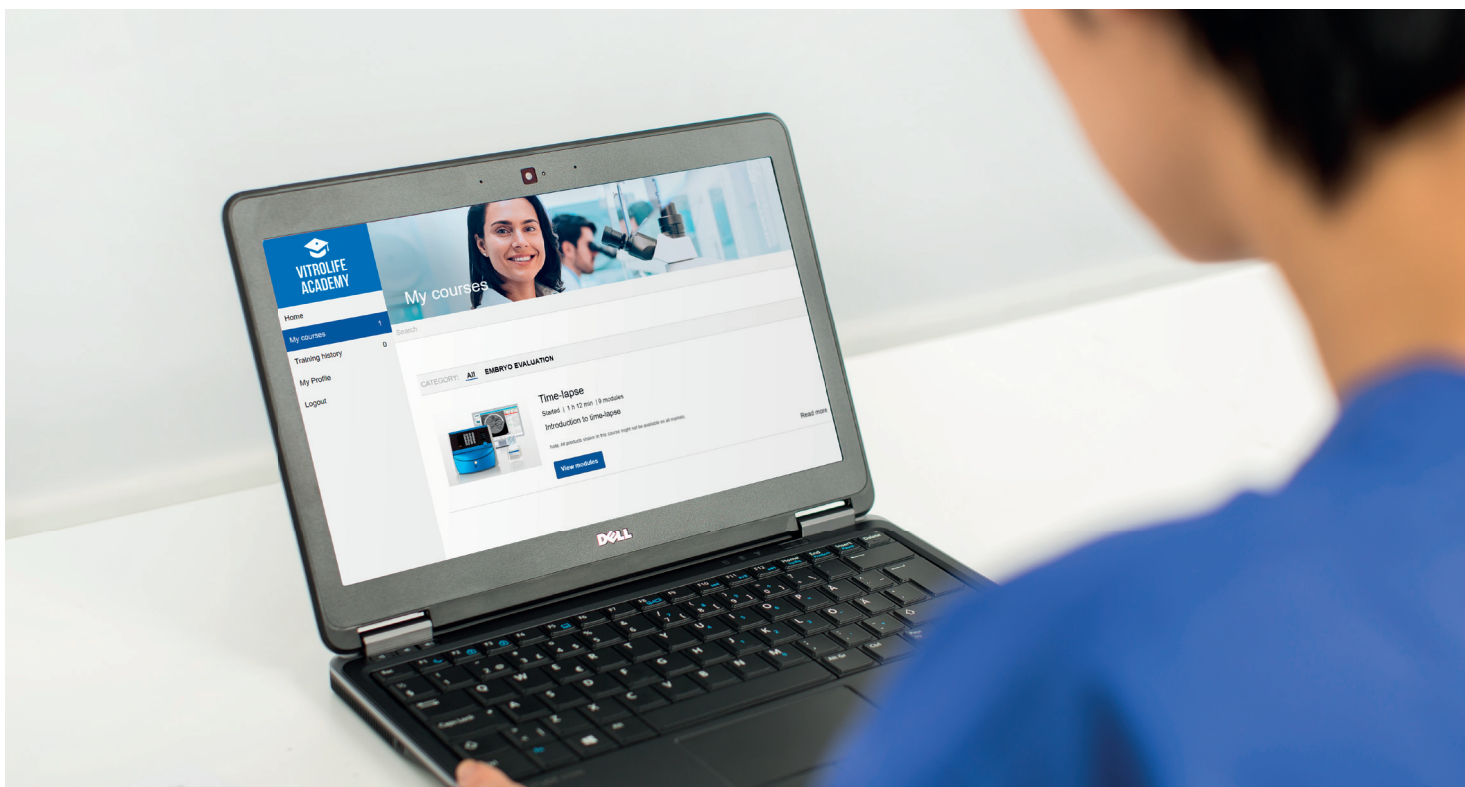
VITROLIFE ACADEMY

Home
My courses 1
Training history 0
My Profile
Logout

My courses

Search

CATEGORY: All EMBRYO EVALUATION

Time-lapse
Started | 1 h 12 min | 9 modules
Introduction to time-lapse
Note: All products shown in this course might not be available on all markets.
Read more
View modules

DELL